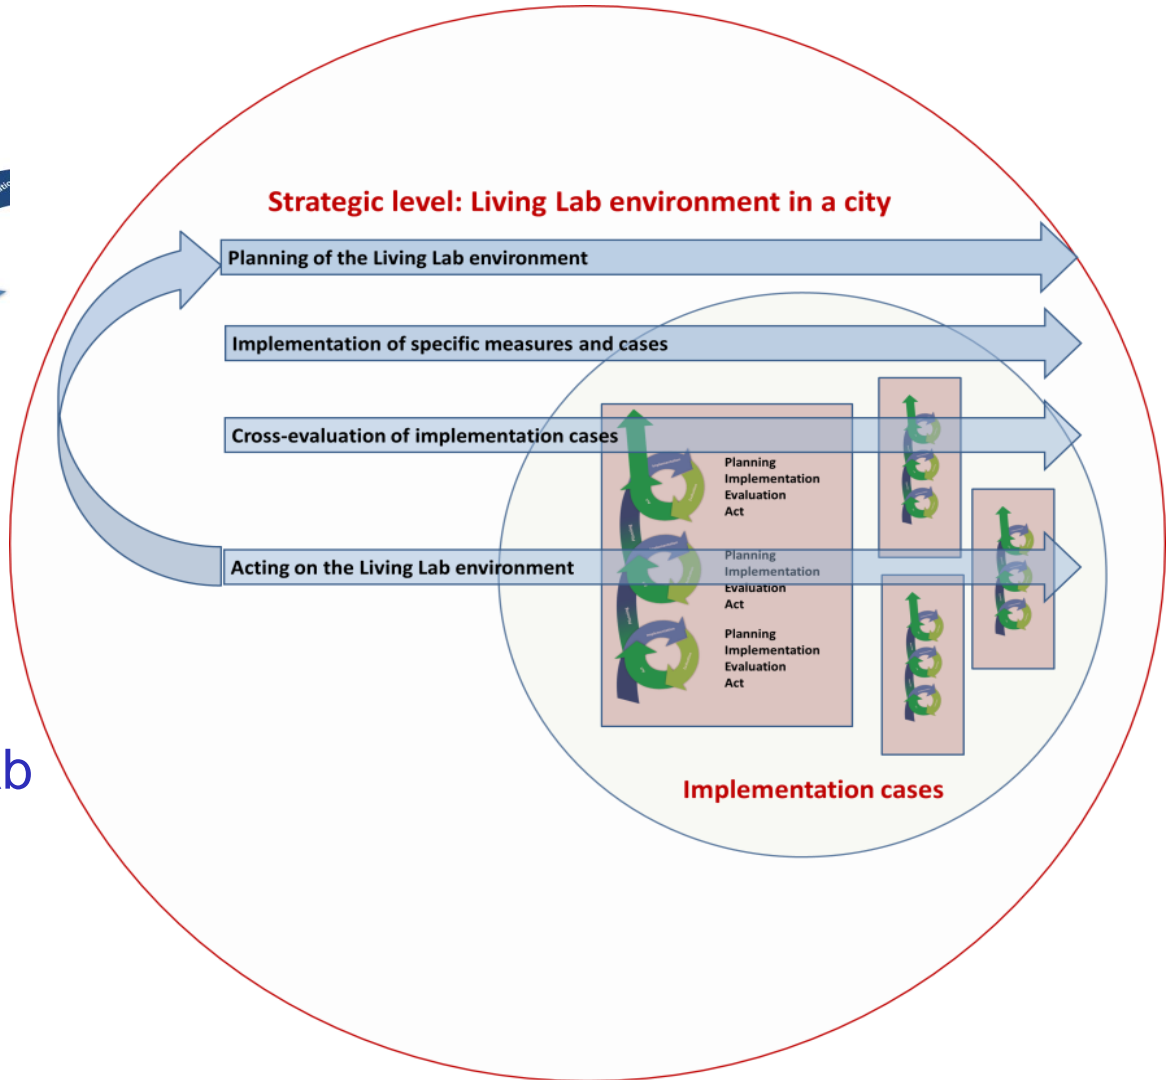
Strategic level: Living Lab environment in a city

Planning of the Living Lab environment

Implementation of specific measures and cases

Cross-evaluation of implementation cases

Acting on the Living Lab environment

Planning
Implementation
Evaluation
Act

Planning
Implementation
Evaluation
Act

Planning
Implementation
Evaluation
Act

Implementation cases

b